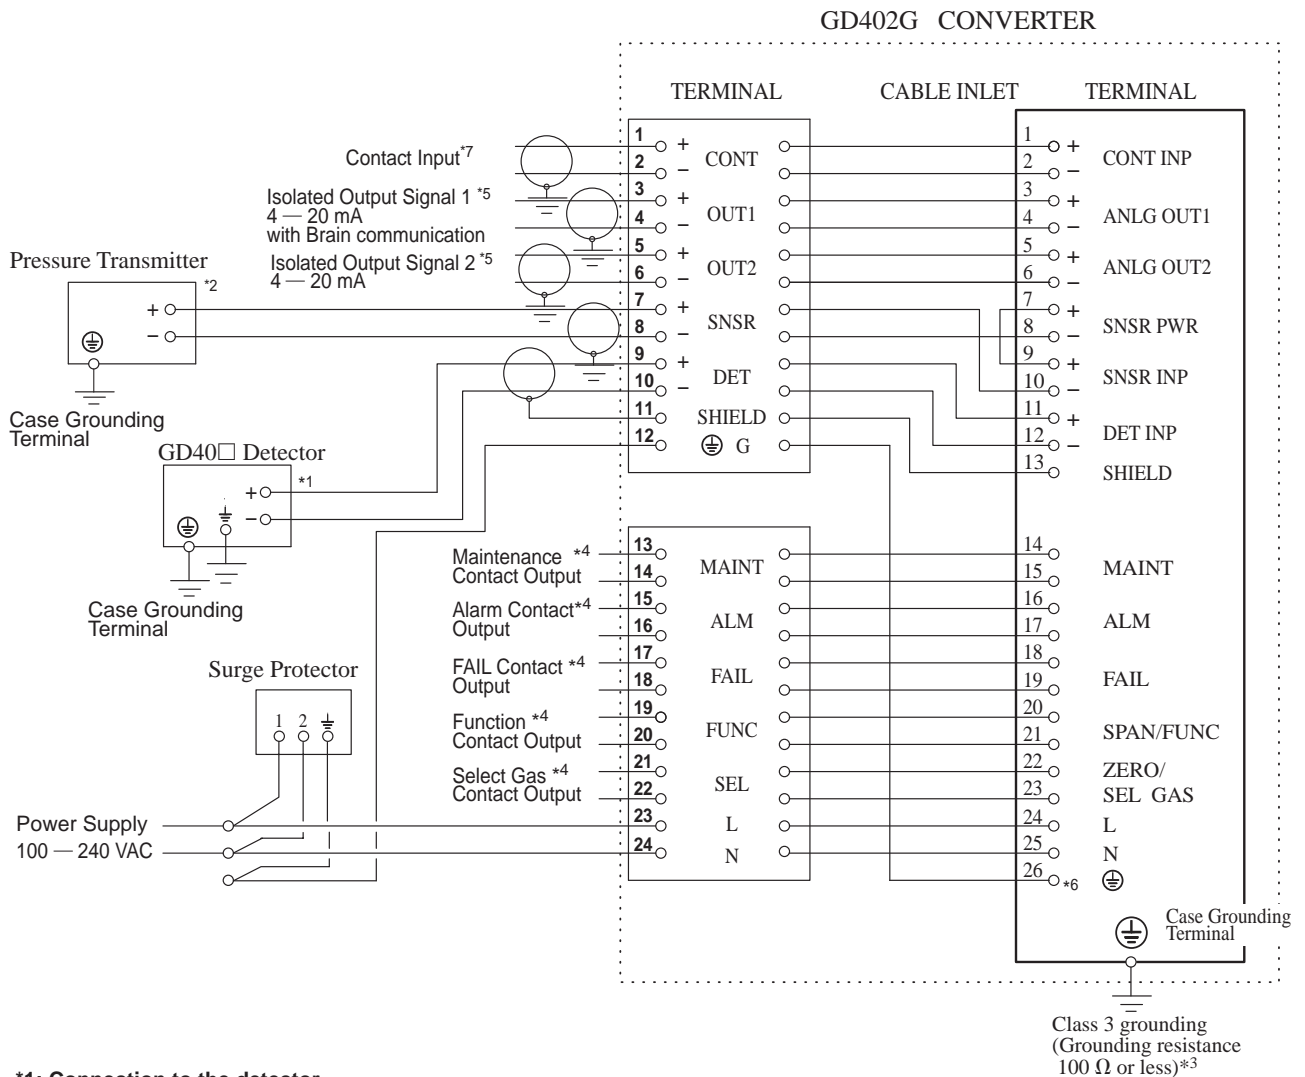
GD402G CONVERTER

TERMINAL

CABLE INLET

TERMINAL

Contact Input$^{*7}$

Isolated Output Signal 1 $^{*5}$
4 — 20 mA
with Brain communication

Isolated Output Signal 2 $^{*5}$
4 — 20 mA

Pressure Transmitter

$^{*2}$

+
−

Case Grounding Terminal

GD40☐ Detector

$^{*1}$

+
−

Case Grounding Terminal

Surge Protector

1 2

Power Supply
100 — 240 VAC

1 + CONT
2 −
3 + OUT1
4 −
5 + OUT2
6 −
7 + SNSR
8 −
9 + DET
10 −
11 SHIELD
12 G

Maintenance $^{*4}$ Contact Output
13 MAINT
14

Alarm Contact$^{*4}$ Output
15 ALM
16

FAIL Contact $^{*4}$ Output
17 FAIL
18

Function $^{*4}$ Contact Output
19 FUNC
20

Select Gas $^{*4}$ Contact Output
21 SEL
22

23 L
24 N

1 + CONT INP
2 −
3 + ANLG OUT1
4 −
5 + ANLG OUT2
6 −
7 + SNSR PWR
8 −
9 + SNSR INP
10 −
11 + DET INP
12 −
13 SHIELD
14 MAINT
15
16 ALM
17
18 FAIL
19
20 SPAN/FUNC
21
22 ZERO/ SEL GAS
23
24 L
25 N
26 $^{*6}$

Case Grounding Terminal

Class 3 grounding
(Grounding resistance
100 Ω or less)$^{*3}$

*1: Connection to the detector